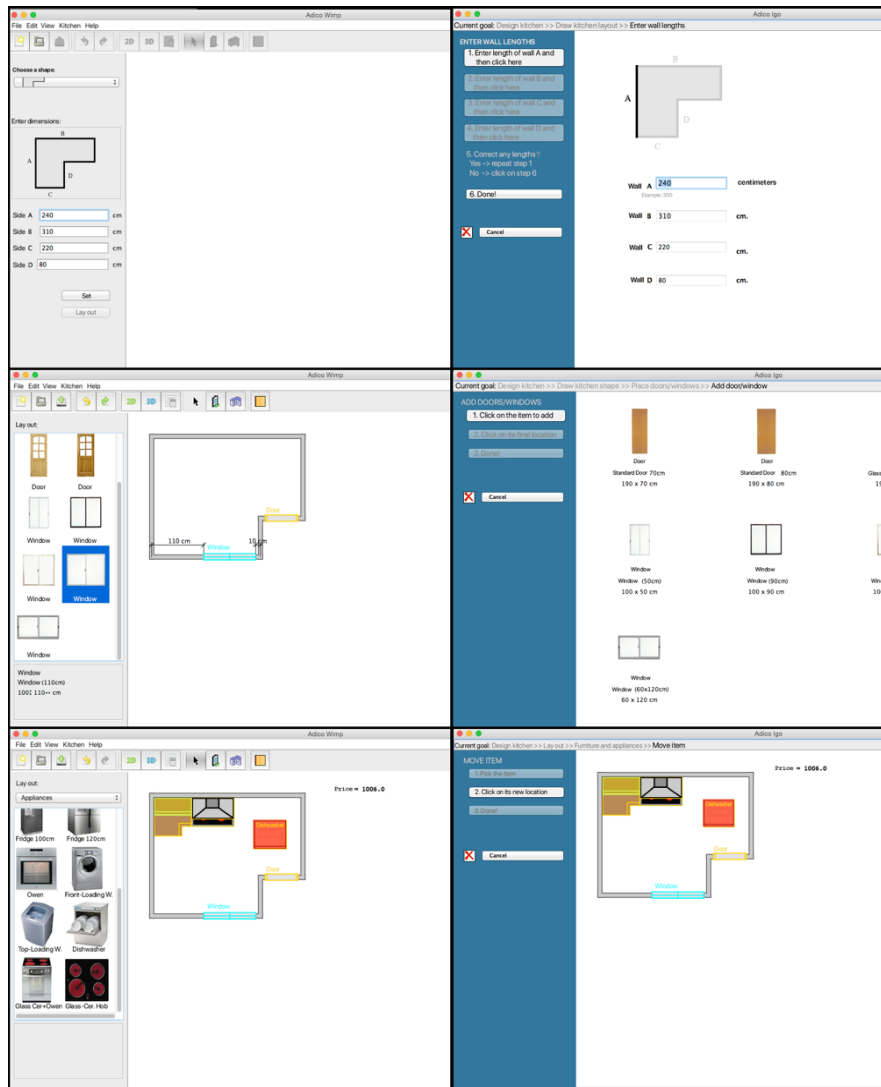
Adico Wimp

File Edit View Kitchen Help

2D 3D

Choose a shape:

Enter dimensions:

B

A

D

C

Side A 240 cm

Side B 310 cm

Side C 220 cm

Side D 80 cm

Set

Lay out

Adico Igo

Current goal: Design kitchen >> Draw kitchen layout >> Enter wall lengths

ENTER WALL LENGTHS

1. Enter length of wall A and then click here

2. Enter length of wall B and then click here

3. Enter length of wall C and then click here

4. Enter length of wall D and then click here

5. Correct any lengths? Yes -> repeat step 1 No -> click on step 6

6. Done!

Cancel

B

A

D

C

Wall A 240 centimeters

Example 300

Wall B 310 cm.

Wall C 220 cm.

Wall D 80 cm.

Adico Wimp

File Edit View Kitchen Help

2D 3D

Lay out:

Door

Door

Window

Window

Window

Window

Window

110 cm

Window

10 cm

Door

Window

Window (110cm)

100| 110↔ cm

Adico Igo

Current goal: Design kitchen >> Draw kitchen shape >> Place doors/windows >> Add door/window

ADD DOORS/WINDOWS

1. Click on the item to add

2. Click on its final location

3. Done!

Cancel

Door

Standard Door 70cm

190 x 70 cm

Door

Standard Door 80cm

190 x 80 cm

Glass

1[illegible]

Window

Window (50cm)

100 x 50 cm

Window

Window (90cm)

100 x 90 cm

Win

10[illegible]

Window

Window (60x120cm)

60 x 120 cm

Adico Wimp

File Edit View Kitchen Help

2D 3D

Lay out:

Appliances

Fridge 100cm

Fridge 120cm

Owen

Front-Loading W.

Top-Loading W.

Dishwasher

Glass Cer+Owen

Glass-Cer. Hob

Price = 1006.0

Dishwasher

Door

Window

Adico Igo

Current goal: Design kitchen >> Lay out >> Furniture and appliances >> Move item

MOVE ITEM

1. Pick the item

2. Click on its new location

3. Done!

Cancel

Price = 1006.0

Dishwasher

Door

Window